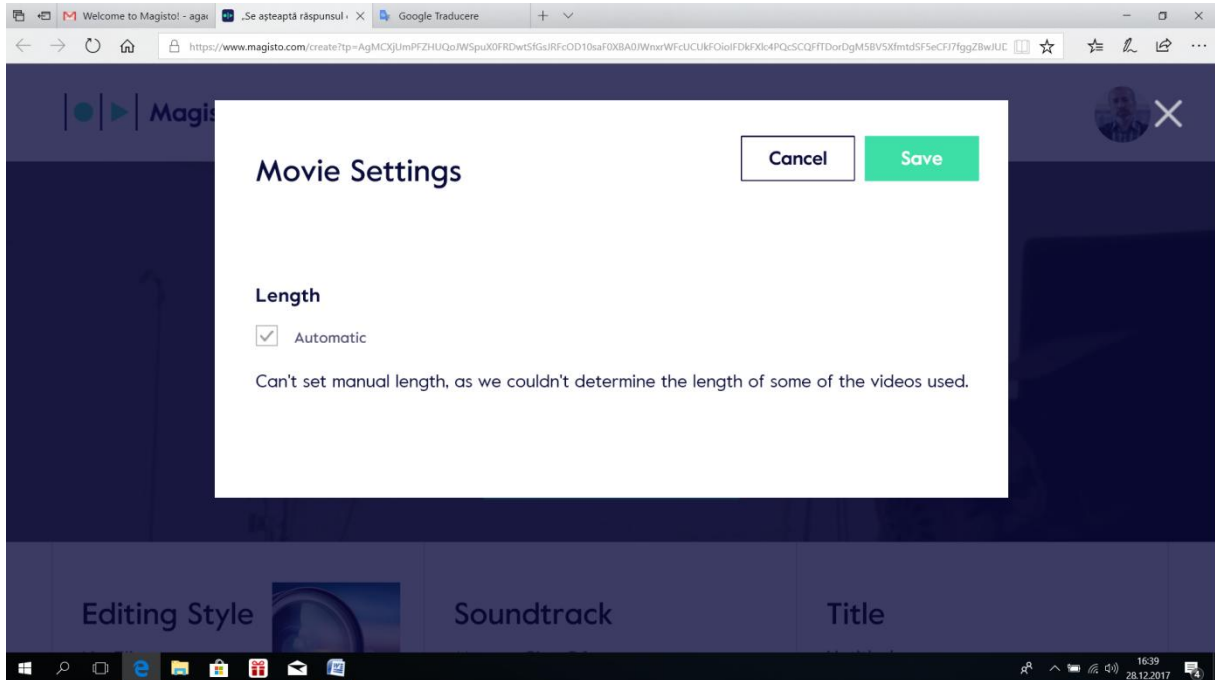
Welcome to Magisto! - aga
„Se așteaptă răspunsul
Google Traducere

https://www.magisto.com/create?tp=AgMCXjUmPFZHUQoJWSpuX0FRDwtSfGsJRFcOD10saF0XBA0JWnxrWFcUCUkFOioIFDkFXlc4PQcSCQFfTDorDgM5BV5XfmtdSF5eCFJ7fggZBwJUD

Magi

Movie Settings

Cancel

Save

Length

Automatic

Can't set manual length, as we couldn't determine the length of some of the videos used.

Editing Style

Soundtrack

Title

16:39
28.12.2017